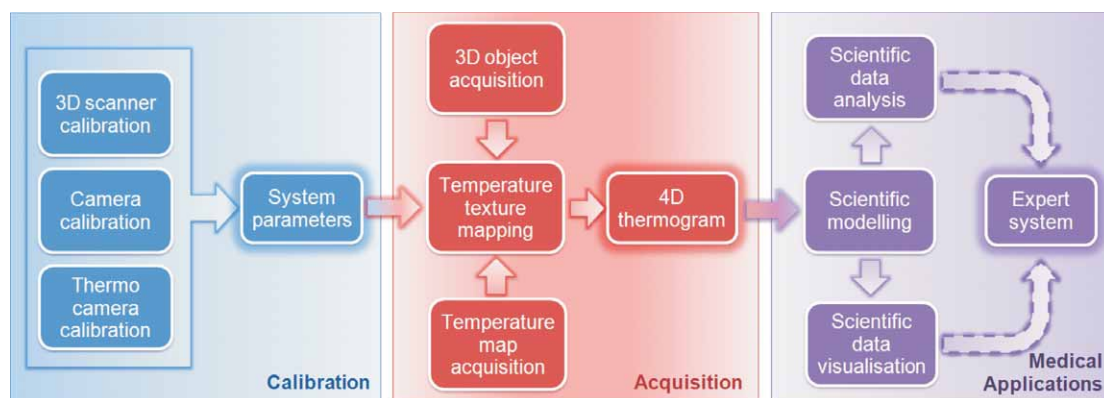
3D scanner calibration

Camera calibration

Thermo camera calibration

System parameters

Calibration

3D object acquisition

Temperature texture mapping

Temperature map acquisition

4D thermogram

Acquisition

Scientific data analysis

Scientific modelling

Scientific data visualisation

Expert system

Medical Applications